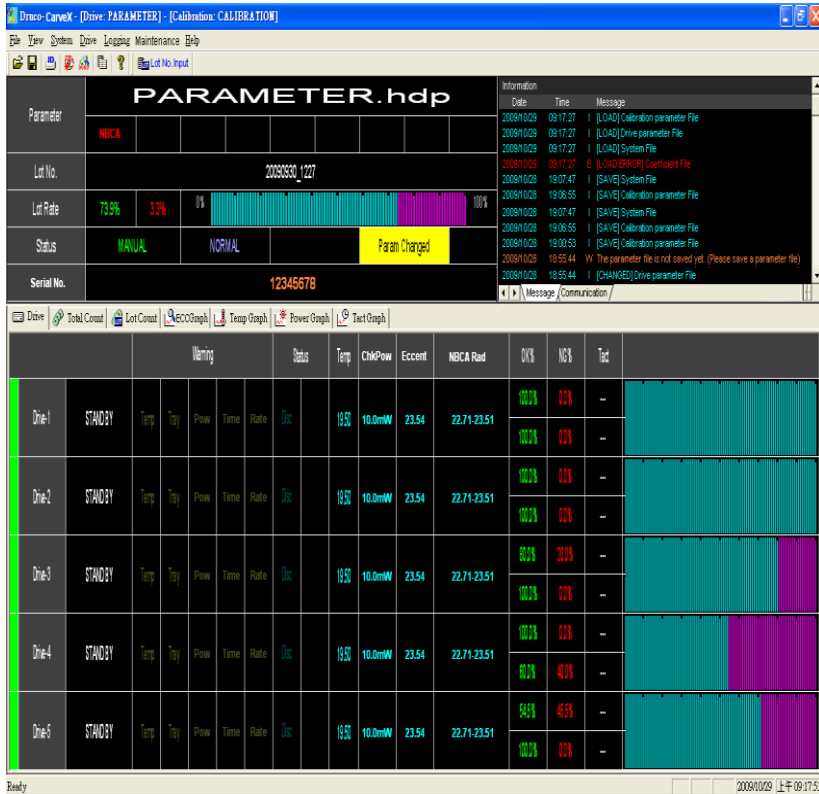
Drnco-CarveX - [Drive: PARAMETER] - [Calibration: CALIBRATION]

File View System Drive Logging Maintenance Help

Lot No. Input

| Parameter | PARAMETER.hdp | | |
|---|---|---|---|
| | NBCA | | |
| Lot No. | 20090930_1227 | | |
| Lot Rate | 73.9% | 3.3% | 0% 100% |
| Status | MANUAL | NORMAL | Param Changed |
| Serial No. | 12345678 | | |

Information

| Date | Time | | Message |
|---|---|---|---|
| 2009/10/29 | 09:17:27 | I | [LOAD] Calibration parameter File |
| 2009/10/29 | 09:17:27 | I | [LOAD] Drive parameter File |
| 2009/10/29 | 09:17:27 | I | [LOAD] System File |
| 2009/10/29 | 09:17:27 | E | [LOAD ERROR] Coefficient File |
| 2009/10/28 | 19:07:47 | I | [SAVE] System File |
| 2009/10/28 | 19:06:55 | I | [SAVE] Calibration parameter File |
| 2009/10/28 | 19:07:47 | I | [SAVE] System File |
| 2009/10/28 | 19:06:55 | I | [SAVE] Calibration parameter File |
| 2009/10/28 | 19:00:53 | I | [SAVE] Calibration parameter File |
| 2009/10/28 | 18:55:44 | W | The parameter file is not saved yet. (Please save a parameter file) |
| 2009/10/28 | 18:55:44 | I | [CHANGED] Drive parameter File |

Message Communication

Drive | Total Count | Lot Count | ECCGraph | Temp Graph | Power Graph | Tact Graph

| | | Warning | | | | | Status | Temp | ChkPow | Eccent | NBCA Rad | OK% | NG% | Tact |
|---|---|---|---|---|---|---|---|---|---|---|---|---|---|---|
| Drive-1 | STANDBY | Temp | Tray | Pow | Time | Rate | Disc | 19.50 | 10.0mW | 23.54 | 22.71-23.51 | 100.0% | 0.0% | - |
| | | | | | | | | | | | | 100.0% | 0.0% | - |
| Drive-2 | STANDBY | Temp | Tray | Pow | Time | Rate | Disc | 19.50 | 10.0mW | 23.54 | 22.71-23.51 | 100.0% | 0.0% | - |
| | | | | | | | | | | | | 100.0% | 0.0% | - |
| Drive-3 | STANDBY | Temp | Tray | Pow | Time | Rate | Disc | 19.50 | 10.0mW | 23.54 | 22.71-23.51 | 80.0% | 20.0% | - |
| | | | | | | | | | | | | 100.0% | 0.0% | - |
| Drive-4 | STANDBY | Temp | Tray | Pow | Time | Rate | Disc | 19.50 | 10.0mW | 23.54 | 22.71-23.51 | 100.0% | 0.0% | - |
| | | | | | | | | | | | | 60.0% | 40.0% | - |
| Drive-5 | STANDBY | Temp | Tray | Pow | Time | Rate | Disc | 19.50 | 10.0mW | 23.54 | 22.71-23.51 | 54.5% | 45.5% | - |
| | | | | | | | | | | | | 100.0% | 0.0% | - |

Ready 2009/10/29 上午 09:17:5